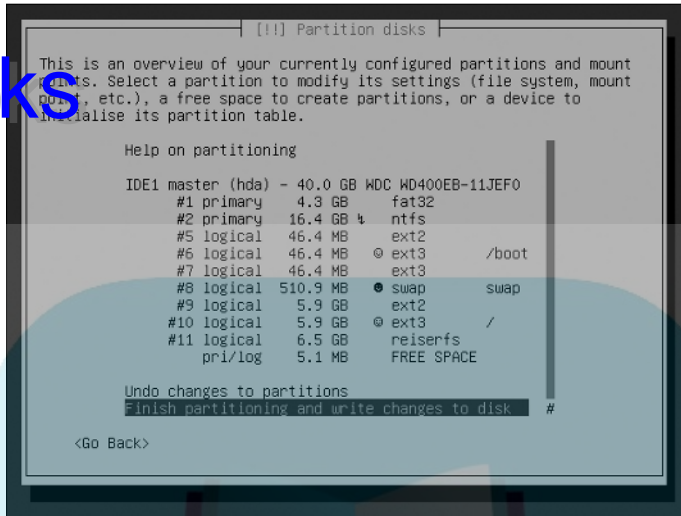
[!!] Partition disks

ks

This is an overview of your currently configured partitions and mount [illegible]. Select a partition to modify its settings (file system, mount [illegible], etc.), a free space to create partitions, or a device to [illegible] its partition table.

Help on partitioning

IDE1 master (hda) - 40.0 GB WDC WD400EB-11JEF0

| | | | | | |
|---|---|---|---|---|---|
| #1 | primary | 4.3 GB | | fat32 | |
| #2 | primary | 16.4 GB | ↯ | ntfs | |
| #5 | logical | 46.4 MB | | ext2 | |
| #6 | logical | 46.4 MB | ⊚ | ext3 | /boot |
| #7 | logical | 46.4 MB | | ext3 | |
| #8 | logical | 510.9 MB | ● | swap | swap |
| #9 | logical | 5.9 GB | | ext2 | |
| #10 | logical | 5.9 GB | ⊚ | ext3 | / |
| #11 | logical | 6.5 GB | | reiserfs | |
| | pri/log | 5.1 MB | | FREE SPACE | |

Undo changes to partitions
Finish partitioning and write changes to disk

#

<Go Back>